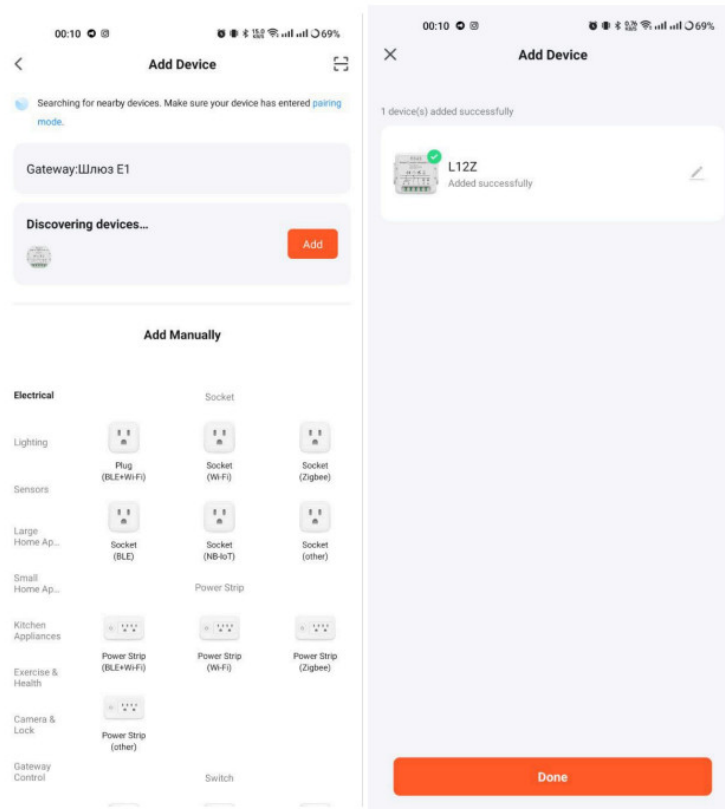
00:10 69%

Add Device

Searching for nearby devices. Make sure your device has entered pairing mode.

Gateway:Шлюз E1

Discovering devices...

Add

Add Manually

Electrical

Lighting

Sensors

Large Home Ap...

Small Home Ap...

Kitchen Appliances

Exercise & Health

Camera & Lock

Gateway Control

Socket

Plug (BLE+Wi-Fi)

Socket (Wi-Fi)

Socket (Zigbee)

Socket (BLE)

Socket (NB-IoT)

Socket (other)

Power Strip

Power Strip (BLE+Wi-Fi)

Power Strip (Wi-Fi)

Power Strip (Zigbee)

Power Strip (other)

Switch

00:10 69%

Add Device

1 device(s) added successfully

L12Z

Added successfully

Done